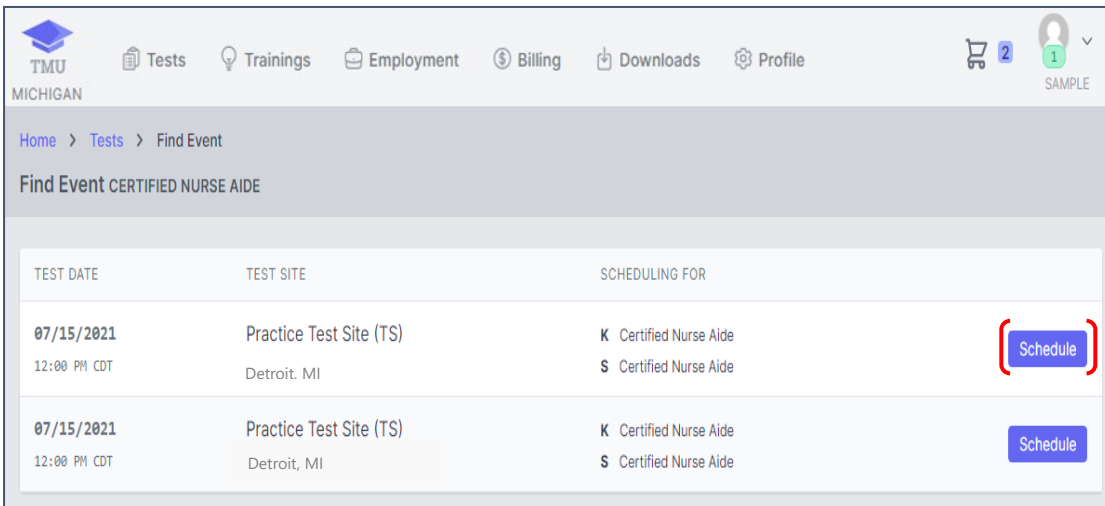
TMU
MICHIGAN

Tests Trainings Employment Billing Downloads Profile

2

1

SAMPLE

Home > Tests > Find Event

Find Event CERTIFIED NURSE AIDE

| TEST DATE | TEST SITE | SCHEDULING FOR | |
|---|---|---|---|
| 07/15/2021 12:00 PM CDT | Practice Test Site (TS) Detroit. MI | K Certified Nurse Aide S Certified Nurse Aide | Schedule |
| 07/15/2021 12:00 PM CDT | Practice Test Site (TS) Detroit, MI | K Certified Nurse Aide S Certified Nurse Aide | Schedule |